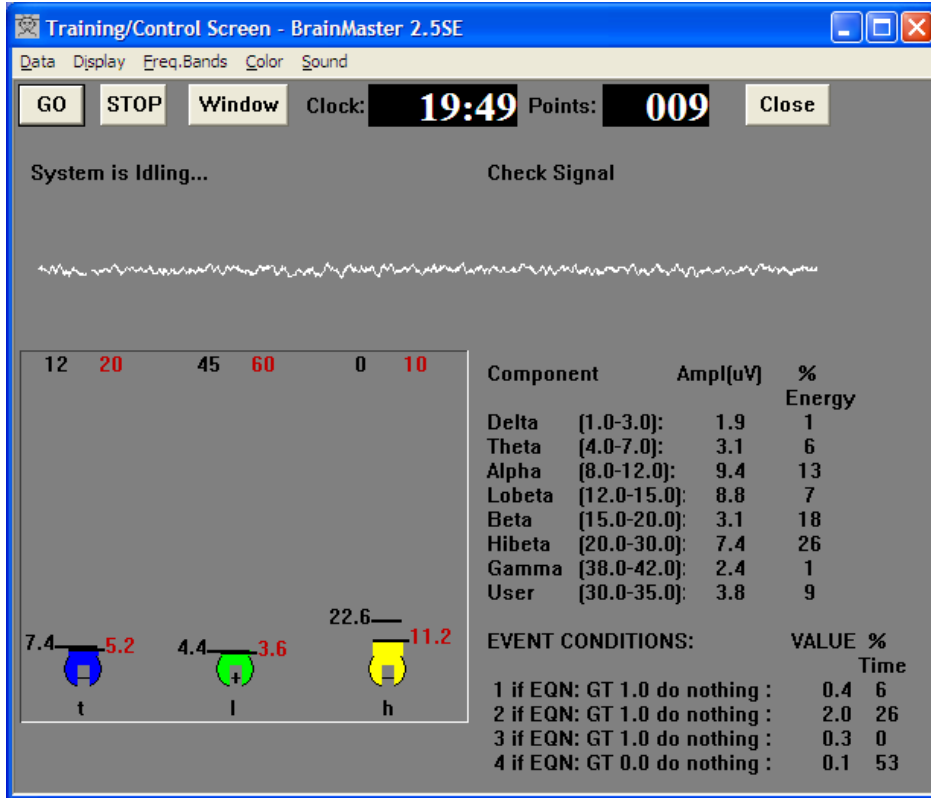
Training/Control Screen - BrainMaster 2.5SE

Data Display Freq.Bands Color Sound

GO STOP Window Clock: 19:49 Points: 009 Close

System is Idling...

Check Signal

12 20 45 60 0 10

7.4 5.2 4.4 3.6 22.6 11.2

t l h

| Component | | Ampl(uV) | % Energy |
|---|---|---|---|
| Delta | (1.0-3.0): | 1.9 | 1 |
| Theta | (4.0-7.0): | 3.1 | 6 |
| Alpha | (8.0-12.0): | 9.4 | 13 |
| Lobeta | (12.0-15.0): | 8.8 | 7 |
| Beta | (15.0-20.0): | 3.1 | 18 |
| Hibeta | (20.0-30.0): | 7.4 | 26 |
| Gamma | (38.0-42.0): | 2.4 | 1 |
| User | (30.0-35.0): | 3.8 | 9 |

| EVENT CONDITIONS: | VALUE | % Time |
|---|---|---|
| 1 if EQN: GT 1.0 do nothing : | 0.4 | 6 |
| 2 if EQN: GT 1.0 do nothing : | 2.0 | 26 |
| 3 if EQN: GT 1.0 do nothing : | 0.3 | 0 |
| 4 if EQN: GT 0.0 do nothing : | 0.1 | 53 |